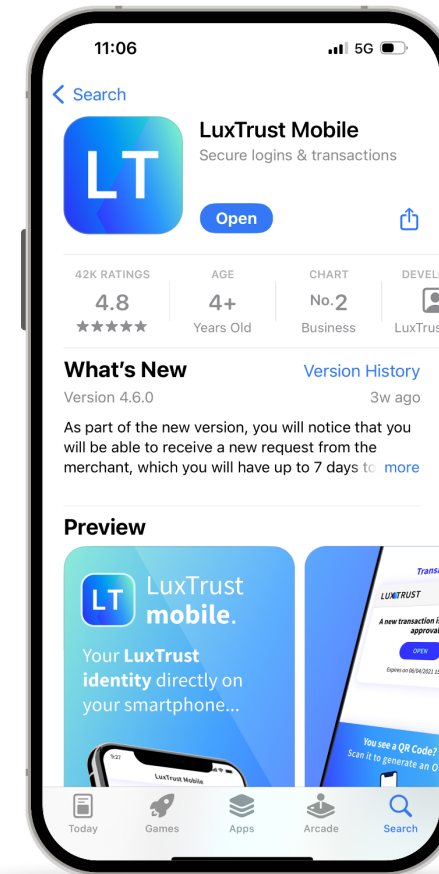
11:06

5G

Search

LT

LuxTrust Mobile

Secure logins & transactions

Open

42K RATINGS
4.8
★★★★★

AGE
4+
Years Old

CHART
No. 2
Business

DEVEL
LuxTrus

What's New

Version History

Version 4.6.0

3w ago

As part of the new version, you will notice that you will be able to receive a new request from the merchant, which you will have up to 7 days to more

Preview

LT LuxTrust mobile.

Your LuxTrust identity directly on your smartphone...

9:27

LuxTrust Mobile

Transa

LUXTRUST

A new transaction i approval

OPEN

Expires on 08/04/2021 1

You see a QR Code? Scan it to generate an O

Today

Games

Apps

Arcade

Search